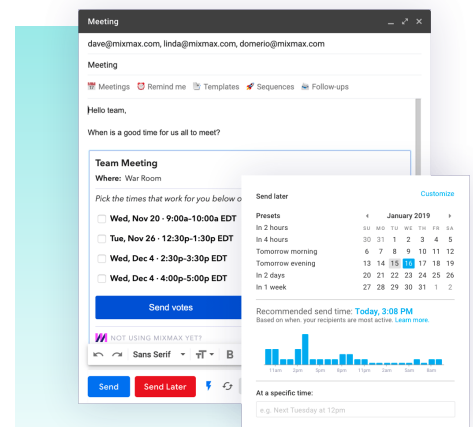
Meeting

dave@mixmax.com, linda@mixmax.com, domerio@mixmax.com

Meeting

Meetings Remind me Templates Sequences Follow-ups

Hello team,

When is a good time for us all to meet?

Team Meeting

Where: War Room

Pick the times that work for you below o

Wed, Nov 20 · 9:00a-10:00a EDT

Tue, Nov 26 · 12:30p-1:30p EDT

Wed, Dec 4 · 2:30p-3:30p EDT

Wed, Dec 4 · 4:00p-5:00p EDT

Send votes

NOT USING MIXMAX YET?

Sans Serif B

Send Send Later

Send later

Customize

Presets

In 2 hours

In 4 hours

Tomorrow morning

Tomorrow evening

In 2 days

In 1 week

| January 2019 | | | | | | |
|---|---|---|---|---|---|---|
| SU | MO | TU | WE | TH | FR | SA |
| 30 | 31 | 1 | 2 | 3 | 4 | 5 |
| 6 | 7 | 8 | 9 | 10 | 11 | 12 |
| 13 | 14 | 15 | 16 | 17 | 18 | 19 |
| 20 | 21 | 22 | 23 | 24 | 25 | 26 |
| 27 | 28 | 29 | 30 | 31 | 1 | 2 |

Recommended send time: Today, 3:08 PM

Based on when your recipients are most active. Learn more.

11am 2pm 5pm 8pm 11pm 2am 5am 8am

At a specific time:

e.g. Next Tuesday at 12pm